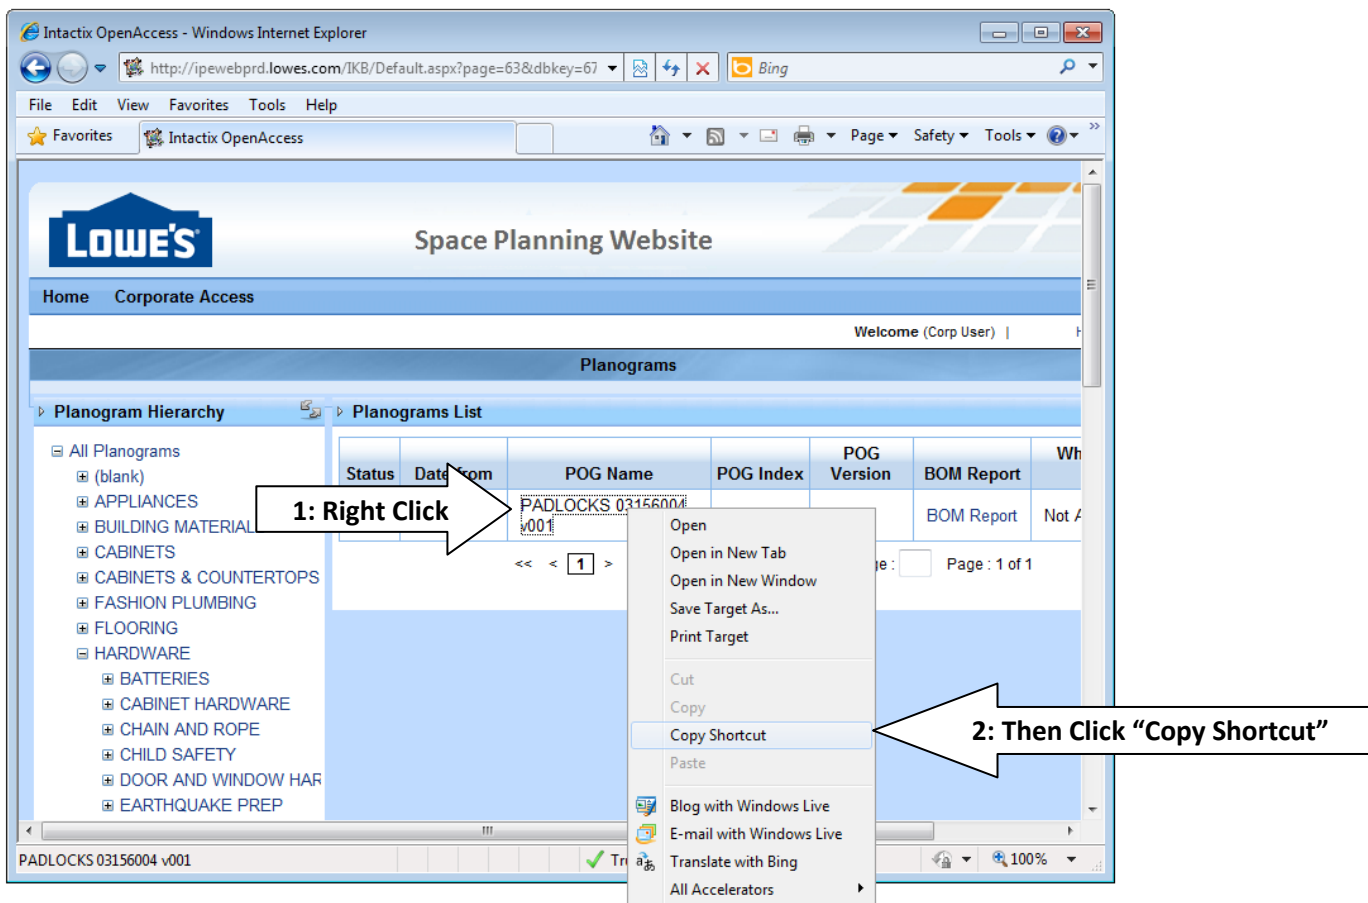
Intactix OpenAccess - Windows Internet Explorer

http://ipewebprd.lowes.com/IKB/Default.aspx?page=63&dbkey=67

Bing

File Edit View Favorites Tools Help

Favorites Intactix OpenAccess

Page ▾ Safety ▾ Tools ▾

LOWE'S

Space Planning Website

Home Corporate Access

Welcome (Corp User) |

Planograms

Planogram Hierarchy

Planograms List

All Planograms
(blank)
APPLIANCES
BUILDING MATERIAL
CABINETS
CABINETS & COUNTERTOPS
FASHION PLUMBING
FLOORING
HARDWARE
BATTERIES
CABINET HARDWARE
CHAIN AND ROPE
CHILD SAFETY
DOOR AND WINDOW HAR
EARTHQUAKE PREP

| Status | Date from | POG Name | POG Index | POG Version | BOM Report | Wh |
|---|---|---|---|---|---|---|
| | | PADLOCKS 03156004 v001 | | | BOM Report | Not A |

<< < 1 >

ge : Page : 1 of 1

1: Right Click

Open
Open in New Tab
Open in New Window
Save Target As...
Print Target
Cut
Copy
Copy Shortcut
Paste
Blog with Windows Live
E-mail with Windows Live
Translate with Bing
All Accelerators

2: Then Click “Copy Shortcut”

PADLOCKS 03156004 v001

Tr

100%